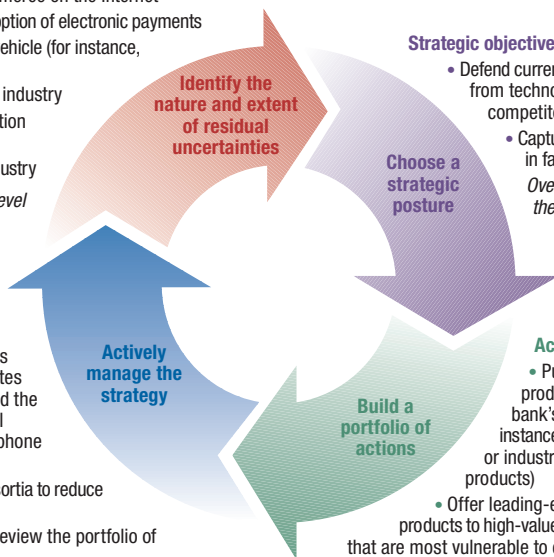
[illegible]merce on the Internet
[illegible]ption of electronic payments
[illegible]ehicle (for instance,

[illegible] industry
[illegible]tion

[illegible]ustry
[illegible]vel

Identify the nature and extent of residual uncertainties

Strategic objective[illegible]
• Defend curren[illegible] from techno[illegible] competit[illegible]
• Captu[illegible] in fa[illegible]
Ove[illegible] the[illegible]

Choose a strategic posture

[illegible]s
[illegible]tes
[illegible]d the
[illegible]l
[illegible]phone

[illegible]ortia to reduce

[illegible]eview the portfolio of

Actively manage the strategy

Build a portfolio of actions

Ac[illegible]
• Pr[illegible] prod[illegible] bank's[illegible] instance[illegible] or industr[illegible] products)
• Offer leading-e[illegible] products to high-value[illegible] that are most vulnerable to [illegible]